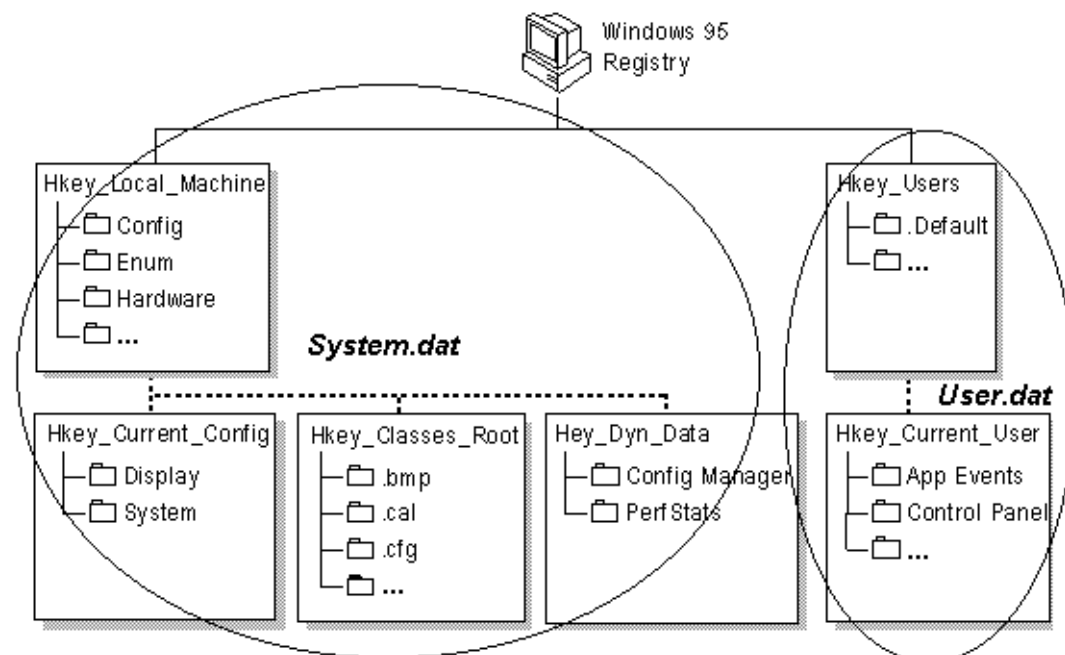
Windows 95 Registry

Hkey_Local_Machine
Config
Enum
Hardware
...

System.dat

Hkey_Users
.Default
...

User.dat

Hkey_Current_Config
Display
System

Hkey_Classes_Root
.bmp
.cal
.cfg
...

Hey_Dyn_Data
Config Manager
PerfStats

Hkey_Current_User
App Events
Control Panel
...